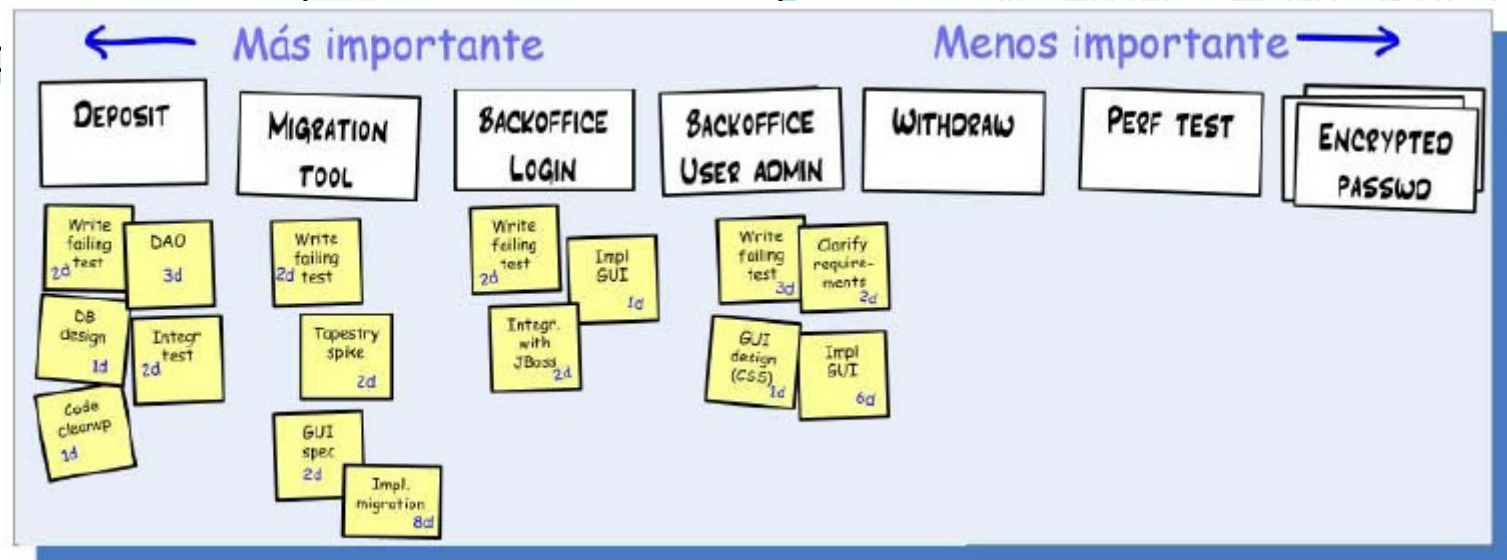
Más importante

Menos importante

DEPOSIT

Write failing test 2d

DAO 3d

DB design 1d

Integr test 2d

Code cleanup 1d

MIGRATION TOOL

Write failing test 2d

Tapestry spike 2d

GUI spec 2d

Impl. migration 8d

BACKOFFICE LOGIN

Write failing test 2d

Impl GUI 1d

Integr. with JBoss 2d

BACKOFFICE USER ADMIN

Write failing test 3d

Clarify requirements 2d

GUI design (CSS) 1d

Impl GUI 6d

WITHDRAW

PERF TEST

ENCRYPTED PASSWD